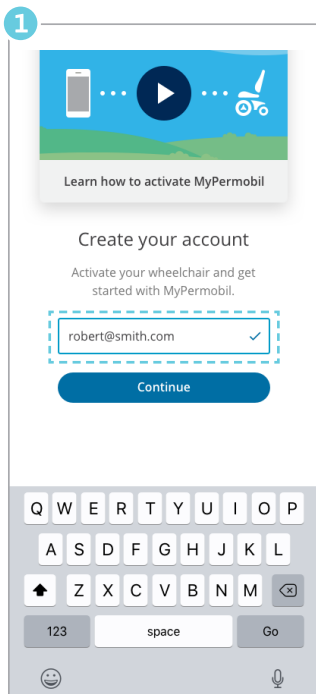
1

Learn how to activate MyPermobil

Create your account

Activate your wheelchair and get started with MyPermobil.

robert@smith.com

Continue

Q W E R T Y U I O P
A S D F G H J K L
Z X C V B N M
123 space Go